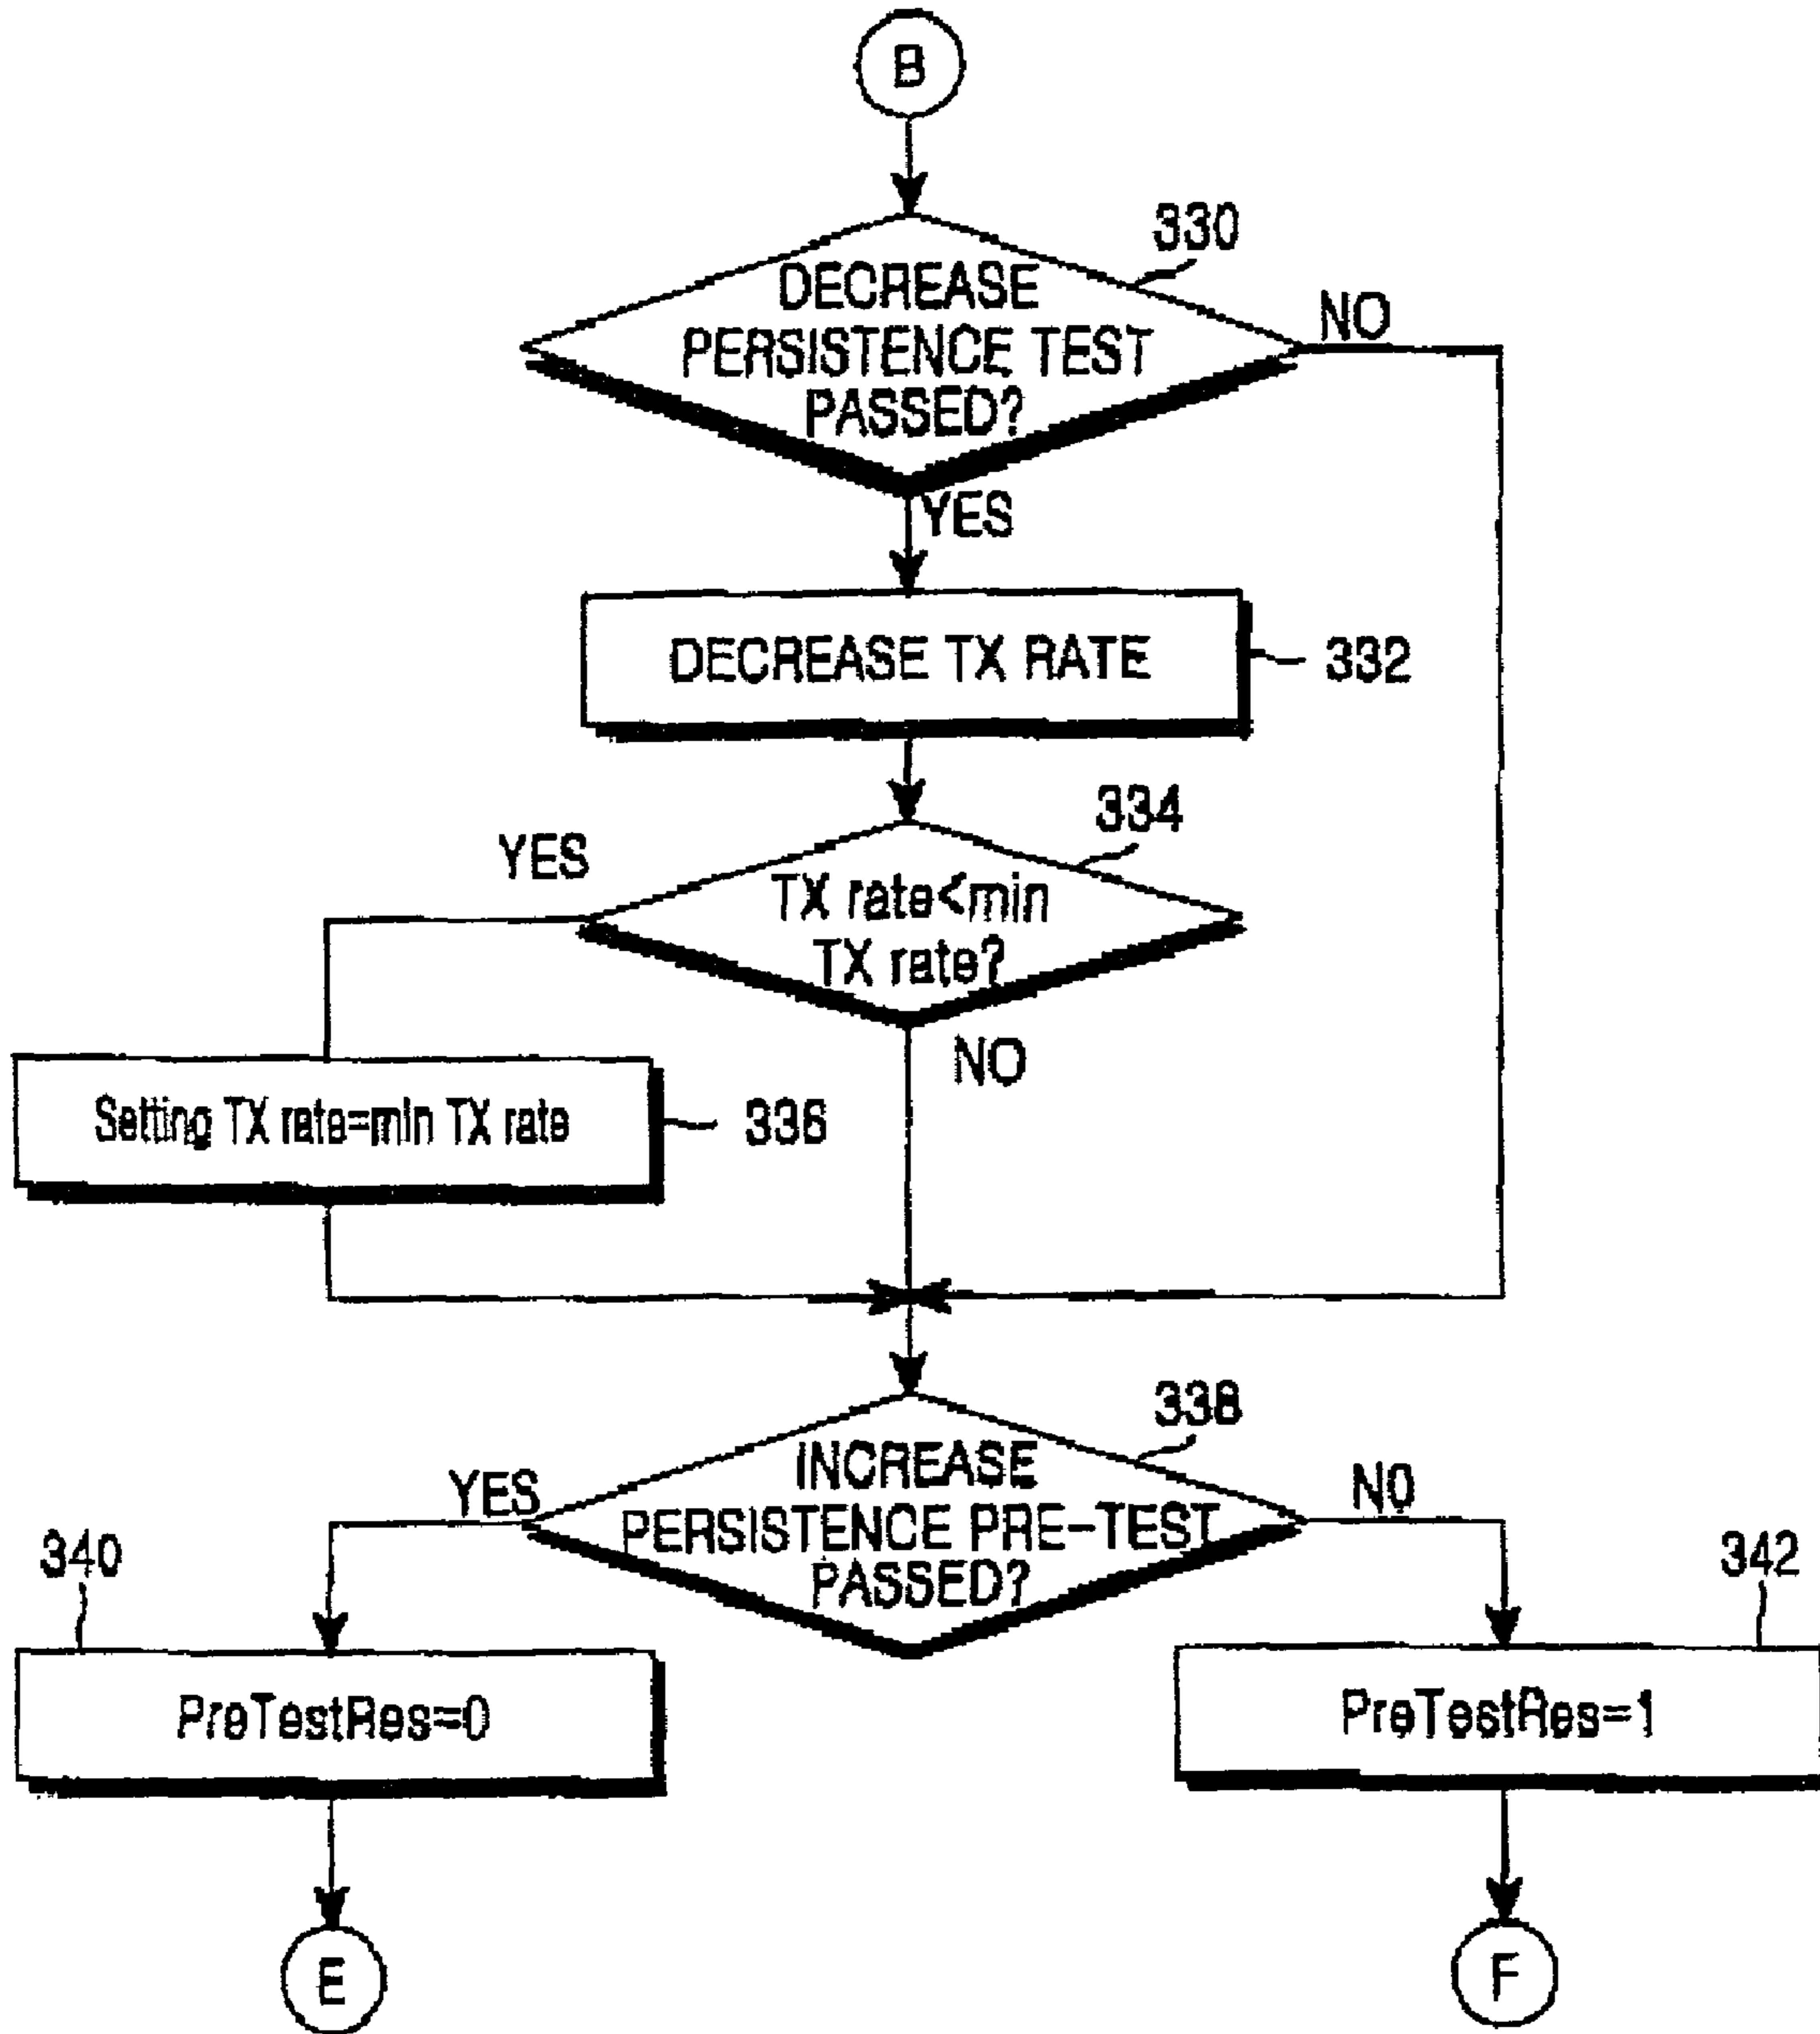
B

330

DECREASE PERSISTENCE TEST PASSED?

NO

YES

DECREASE TX RATE

332

334

YES

TX rate<min TX rate?

NO

Setting TX rate=min TX rate

336

338

INCREASE PERSISTENCE PRE-TEST PASSED?

YES

NO

340

342

PreTestRes=0

PreTestRes=1

E

F